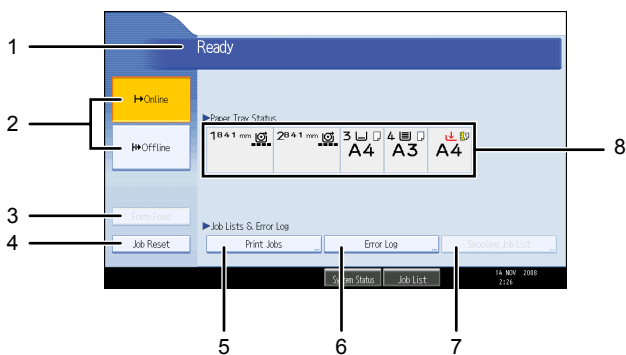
1

Ready

2

Online

Offline

Paper Tray Status

1 841 mm

2 841 mm

3

A4

4

A3

A4

8

3

Form Feed

Job Lists & Error Log

4

Job Reset

Print Jobs

Error Log

Spooling Job List

System Status

Job List

14 NOV 2008
2:26

5

6

7